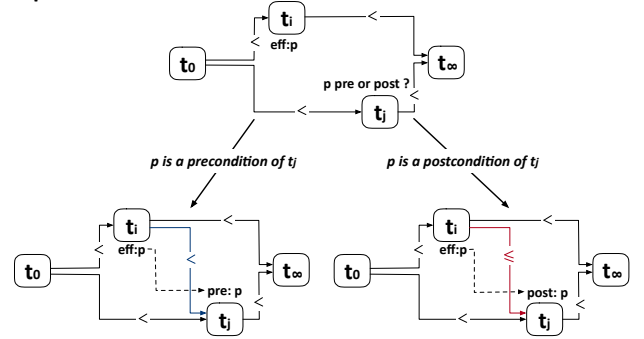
$t_i$
<
<
eff:p
$t_0$
$t_\infty$
p pre or post ?
<
<
$t_j$

*p is a precondition of $t_j$*

*p is a postcondition of $t_j$*

$t_i$
<
<
eff:p
<
$t_0$
$t_\infty$
pre: p
<
<
$t_j$

$t_i$
<
<
eff:p
$\leqslant$
$t_0$
$t_\infty$
post: p
<
<
$t_j$